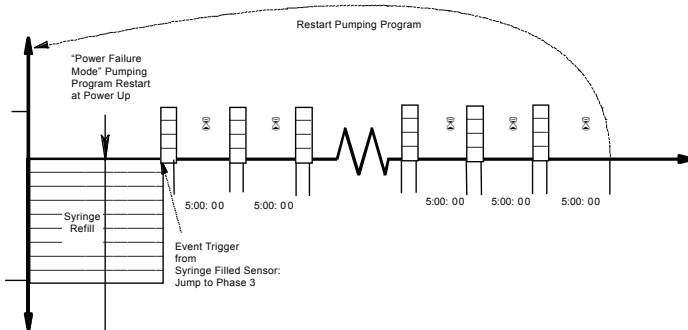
Restart Pumping Program

"Power Failure Mode" Pumping Program Restart at Power Up

Syringe Refill

Event Trigger from Syringe Filled Sensor: Jump to Phase 3

5:00: 00

5:00: 00

5:00: 00

5:00: 00

5:00: 00